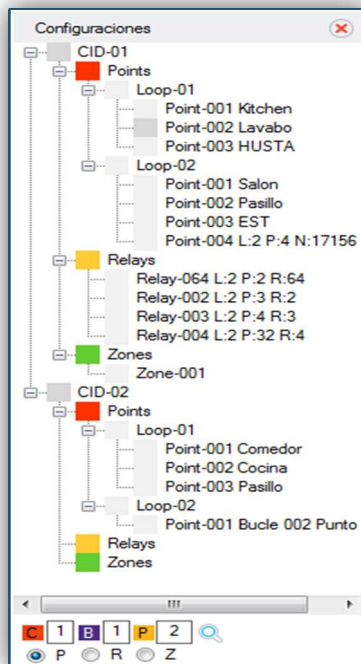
Configuraciones

CID-01
Points
Loop-01
Point-001 Kitchen
Point-002 Lavabo
Point-003 HUSTA
Loop-02
Point-001 Salon
Point-002 Pasillo
Point-003 EST
Point-004 L:2 P:4 N:17156
Relays
Relay-064 L:2 P:2 R:64
Relay-002 L:2 P:3 R:2
Relay-003 L:2 P:4 R:3
Relay-004 L:2 P:32 R:4
Zones
Zone-001
CID-02
Points
Loop-01
Point-001 Comedor
Point-002 Cocina
Point-003 Pasillo
Loop-02
Point-001 Bucle 002 Punto
Relays
Zones

III

C 1 B 1 P 2
P R Z